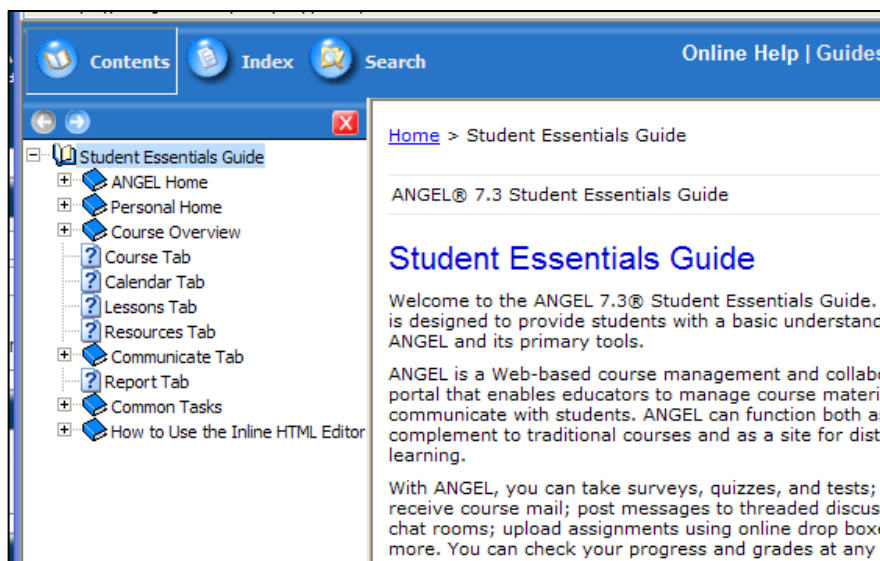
Contents Index Search

Online Help | Guides

Student Essentials Guide
ANGEL Home
Personal Home
Course Overview
Course Tab
Calendar Tab
Lessons Tab
Resources Tab
Communicate Tab
Report Tab
Common Tasks
How to Use the Inline HTML Editor

Home > Student Essentials Guide

ANGEL® 7.3 Student Essentials Guide

Student Essentials Guide

Welcome to the ANGEL 7.3® Student Essentials Guide. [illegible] is designed to provide students with a basic understand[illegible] ANGEL and its primary tools.

ANGEL is a Web-based course management and collabo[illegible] portal that enables educators to manage course materi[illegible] communicate with students. ANGEL can function both a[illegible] complement to traditional courses and as a site for dist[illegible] learning.

With ANGEL, you can take surveys, quizzes, and tests; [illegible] receive course mail; post messages to threaded discus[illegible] chat rooms; upload assignments using online drop boxe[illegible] more. You can check your progress and grades at any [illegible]